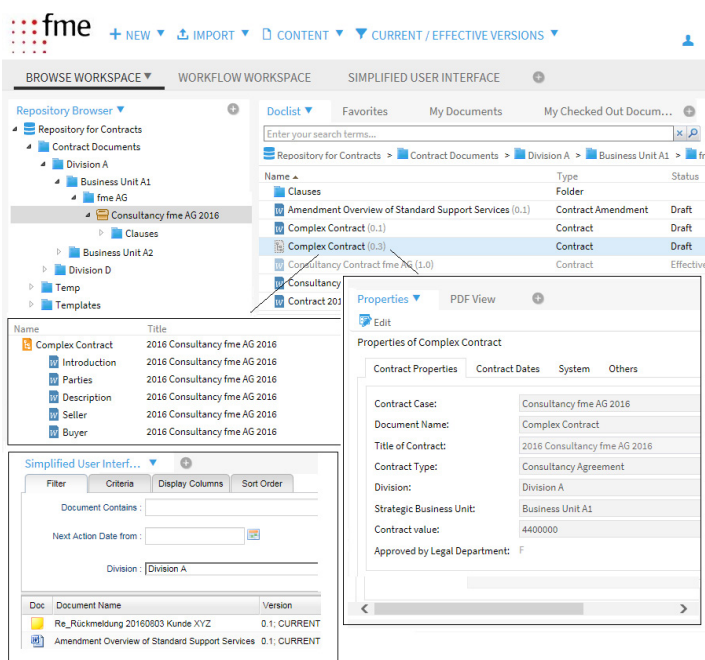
fme

NEW ▼ IMPORT ▼ CONTENT ▼ CURRENT / EFFECTIVE VERSIONS ▼

BROWSE WORKSPACE ▼ WORKFLOW WORKSPACE SIMPLIFIED USER INTERFACE

Repository Browser ▼

Repository for Contracts
Contract Documents
Division A
Business Unit A1
fme AG
Consultancy fme AG 2016
Clauses
Business Unit A2
Division D
Temp
Templates

Doclist ▼ Favorites My Documents My Checked Out Docum...

Enter your search terms...

Repository for Contracts > Contract Documents > Division A > Business Unit A1 > fm

| Name ▲ | Type | Status |
|---|---|---|
| Clauses | Folder | |
| Amendment Overview of Standard Support Services (0.1) | Contract Amendment | Draft |
| Complex Contract (0.1) | Contract | Draft |
| Complex Contract (0.3) | Contract | Draft |
| Consultancy Contract fme AG (1.0) | Contract | Effective |
| Consultanc | | |
| Contract 201 | | |

| Name | Title |
|---|---|
| Complex Contract | 2016 Consultancy fme AG 2016 |
| Introduction | 2016 Consultancy fme AG 2016 |
| Parties | 2016 Consultancy fme AG 2016 |
| Description | 2016 Consultancy fme AG 2016 |
| Seller | 2016 Consultancy fme AG 2016 |
| Buyer | 2016 Consultancy fme AG 2016 |

Properties ▼ PDF View

Edit

Properties of Complex Contract

Contract Properties Contract Dates System Others

Contract Case: Consultancy fme AG 2016
Document Name: Complex Contract
Title of Contract: 2016 Consultancy fme AG 2016
Contract Type: Consultancy Agreement
Division: Division A
Strategic Business Unit: Business Unit A1
Contract value: 4400000
Approved by Legal Department: F

Simplified User Interf... ▼

Filter Criteria Display Columns Sort Order

Document Contains :

Next Action Date from :

Division : Division A

| Doc | Document Name | Version |
|---|---|---|
| | Re_Rückmeldung 20160603 Kunde XYZ | 0.1; CURRENT |
| | Amendment Overview of Standard Support Services | 0.1; CURRENT |